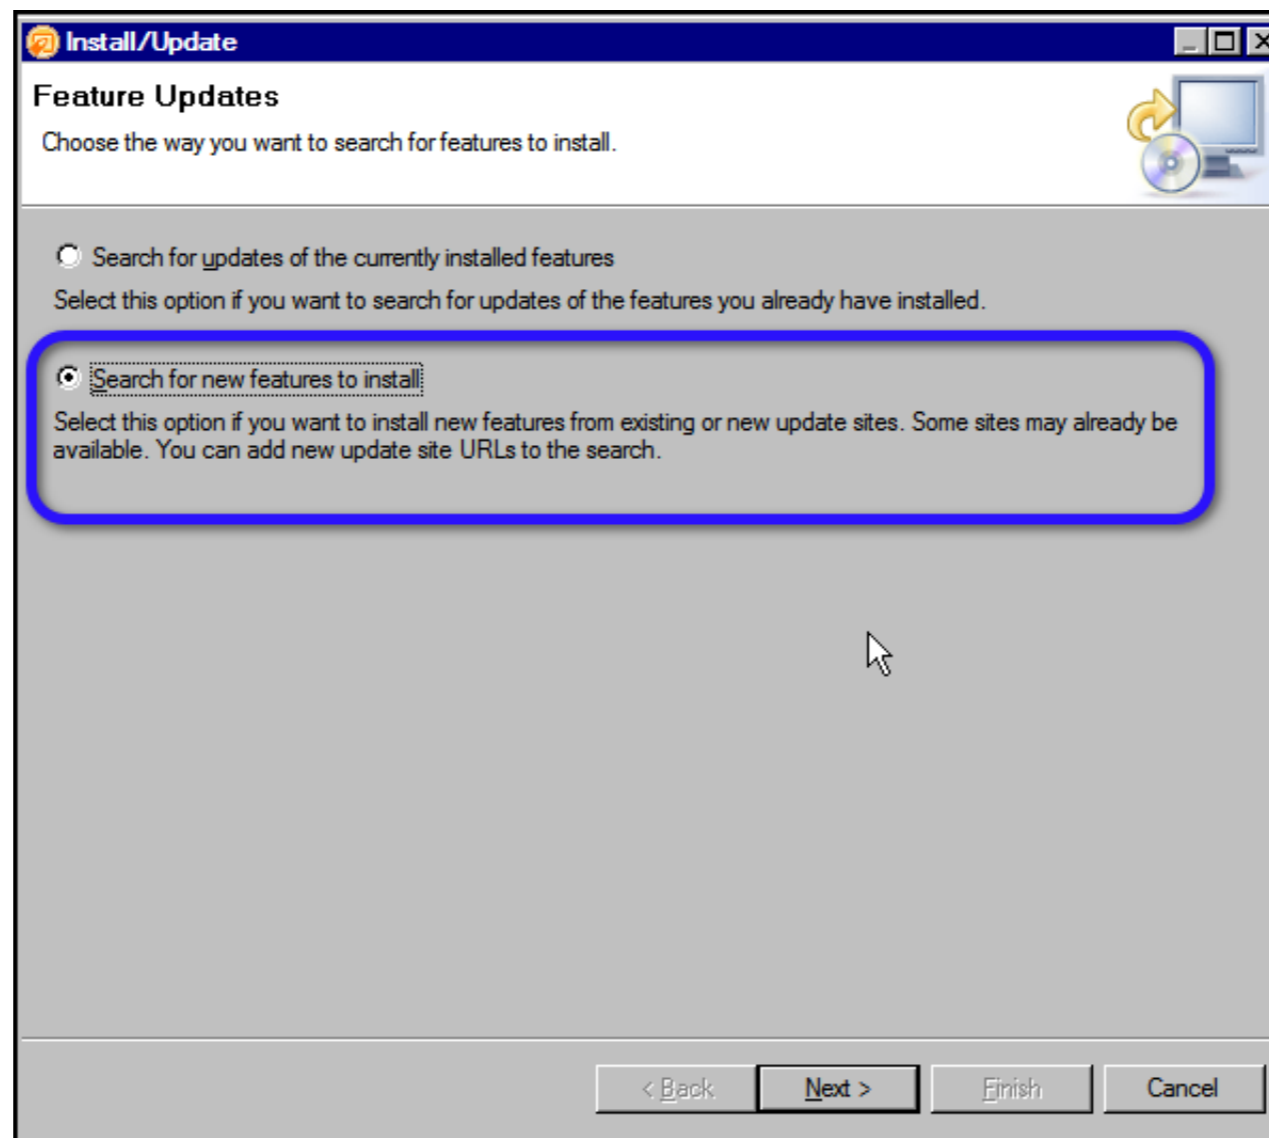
Install/Update

Feature Updates

Choose the way you want to search for features to install.

Search for updates of the currently installed features

Select this option if you want to search for updates of the features you already have installed.

Search for new features to install

Select this option if you want to install new features from existing or new update sites. Some sites may already be available. You can add new update site URLs to the search.

< Back | Next > | Finish | Cancel